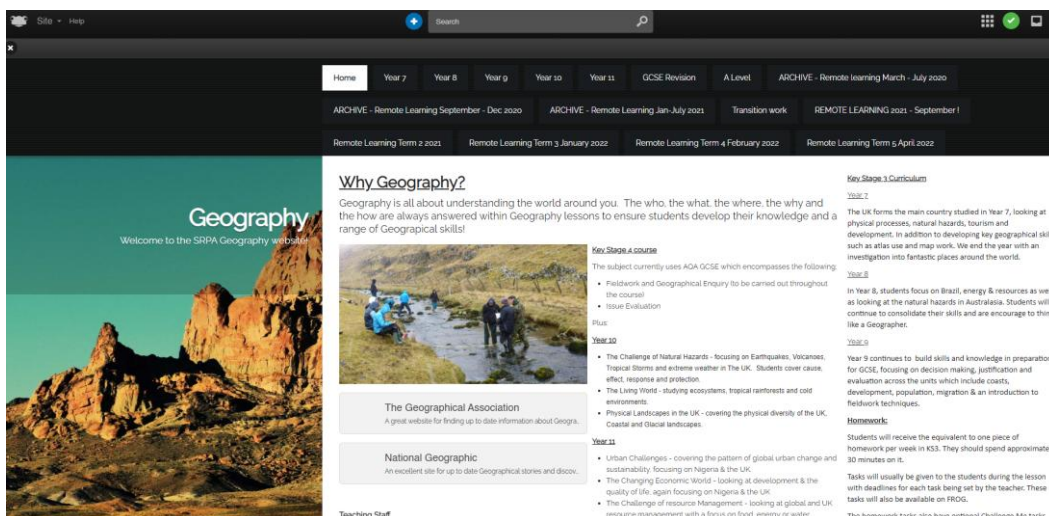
Site ▾ Help

Search

Home Year 7 Year 8 Year 9 Year 10 Year 11 GCSE Revision A Level ARCHIVE - Remote learning March - July 2020

ARCHIVE - Remote Learning September - Dec 2020 ARCHIVE - Remote Learning Jan-July 2021 Transition work REMOTE LEARNING 2021 - September !

Remote Learning Term 2 2021 Remote Learning Term 3 January 2022 Remote Learning Term 4 February 2022 Remote Learning Term 5 April 2022

Geography
Welcome to the SRPA Geography website

Why Geography?

Geography is all about understanding the world around you. The who, the what, the where, the why and the how are always answered within Geography lessons to ensure students develop their knowledge and a range of Geographical skills!

Key Stage 4 course

The subject currently uses AQA GCSE which encompasses the following:

• Fieldwork and Geographical Enquiry (to be carried out throughout the course)
• Issue Evaluation

Plus

Year 10

• The Challenge of Natural Hazards - focusing on Earthquakes, Volcanoes, Tropical Storms and extreme weather in The UK. Students cover cause, effect, response and protection.
• The Living World - studying ecosystems, tropical rainforests and cold environments.
• Physical Landscapes in the UK - covering the physical diversity of the UK, Coastal and Glacial landscapes.

Year 11

• Urban Challenges - covering the pattern of global urban change and sustainability, focusing on Nigeria & the UK
• The Changing Economic World - looking at development & the quality of life, again focusing on Nigeria & the UK
• The Challenge of resource Management - looking at global and UK resource management with a focus on food, energy or water

The Geographical Association
A great website for finding up to date information about Geogra...

National Geographic
An excellent site for up to date Geographical stories and discov...

Teaching Staff

Key Stage 3 Curriculum

Year 7

The UK forms the main country studied in Year 7, looking at physical processes, natural hazards, tourism and development. In addition to developing key geographical skil such as atlas use and map work. We end the year with an investigation into fantastic places around the world.

Year 8

In Year 8, students focus on Brazil, energy & resources as we as looking at the natural hazards in Australasia. Students will continue to consolidate their skills and are encourage to thin like a Geographer.

Year 9

Year 9 continues to build skills and knowledge in preparatio for GCSE, focusing on decision making, justification and evaluation across the units which include coasts, development, population, migration & an introduction to fieldwork techniques.

Homework:

Students will receive the equivalent to one piece of homework per week in KS3. They should spend approximate 30 minutes on it.

Tasks will usually be given to the students during the lesson with deadlines for each task being set by the teacher. These tasks will also be available on FROG.

The homework tasks also have optional Challenge Me tasks